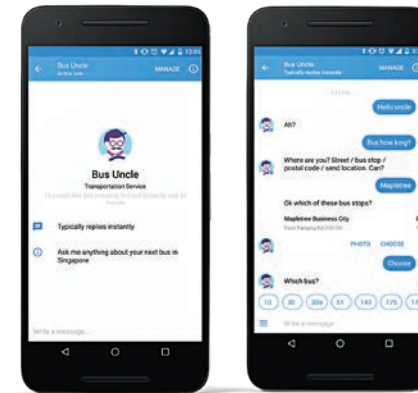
12:05

Bus Uncle
Active now
MANAGE

Bus Uncle
Transportation Service
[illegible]

Typically replies instantly

Ask me anything about your next bus in Singapore

Write a message...

Bus Uncle
Typically replies instantly
MANAGE

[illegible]

Hello uncle

Ah!

Bus how long?

Where are you? Street / bus stop / postal code / send location. Can?

Mapletree

Ok which of these bus stops?

Mapletree Business City
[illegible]

PHOTO CHOOSE

Choose

Which bus?

10 30 30e 51 143 175 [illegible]

Write a message...